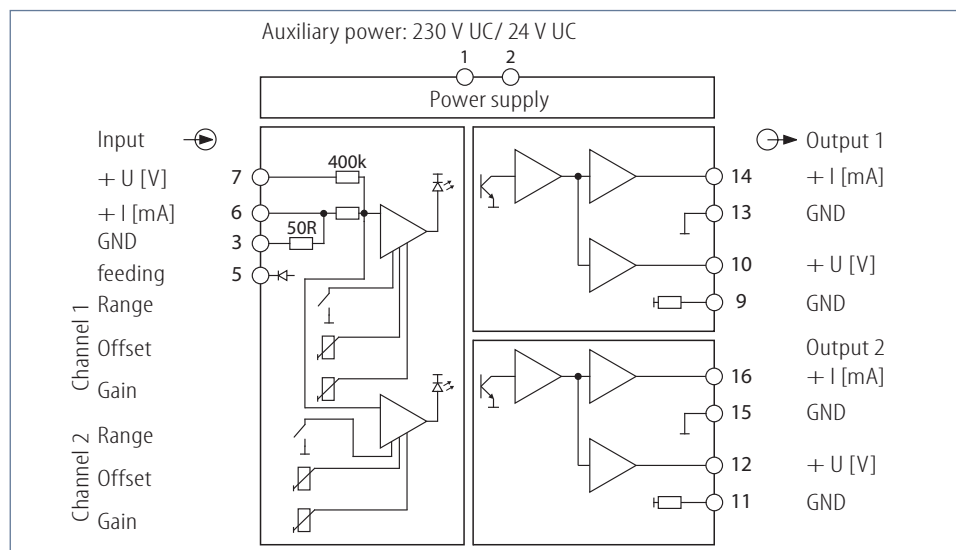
Auxiliary power: 230 V UC/ 24 V UC

1 2

Power supply

Input

+ U [V] 7

+ I [mA] 6

GND 3

feeding 5

400k

50R

Channel 1
Range
Offset
Gain

Channel 2
Range
Offset
Gain

Output 1

14 + I [mA]

13 GND

10 + U [V]

9 GND

Output 2

16 + I [mA]

15 GND

12 + U [V]

11 GND